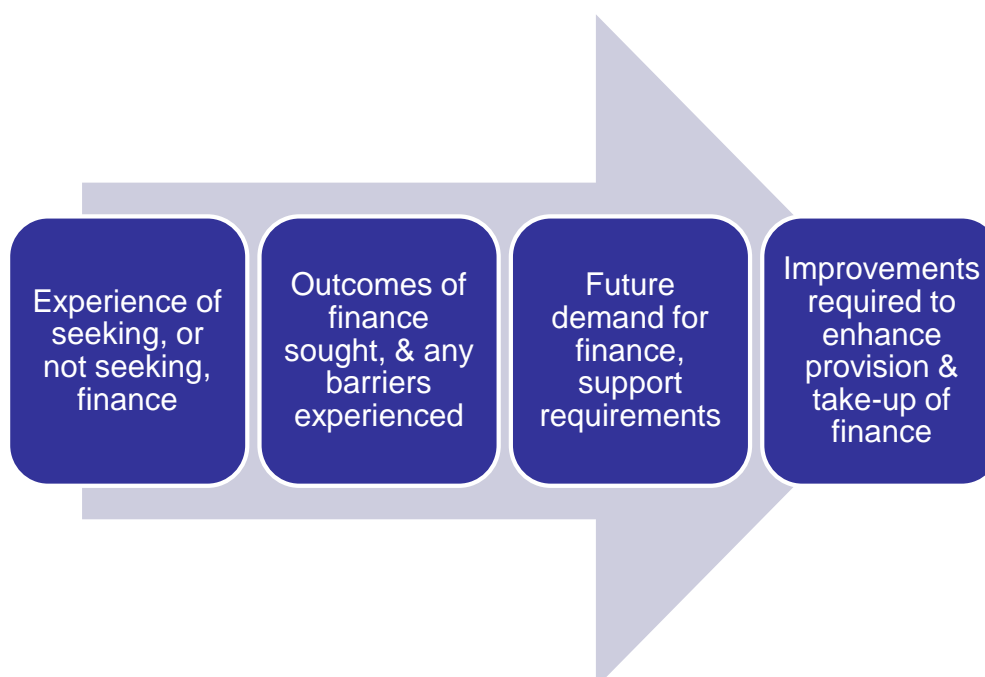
Experience of seeking, or not seeking, finance

Outcomes of finance sought, & any barriers experienced

Future demand for finance, support requirements

Improvements required to enhance provision & take-up of finance